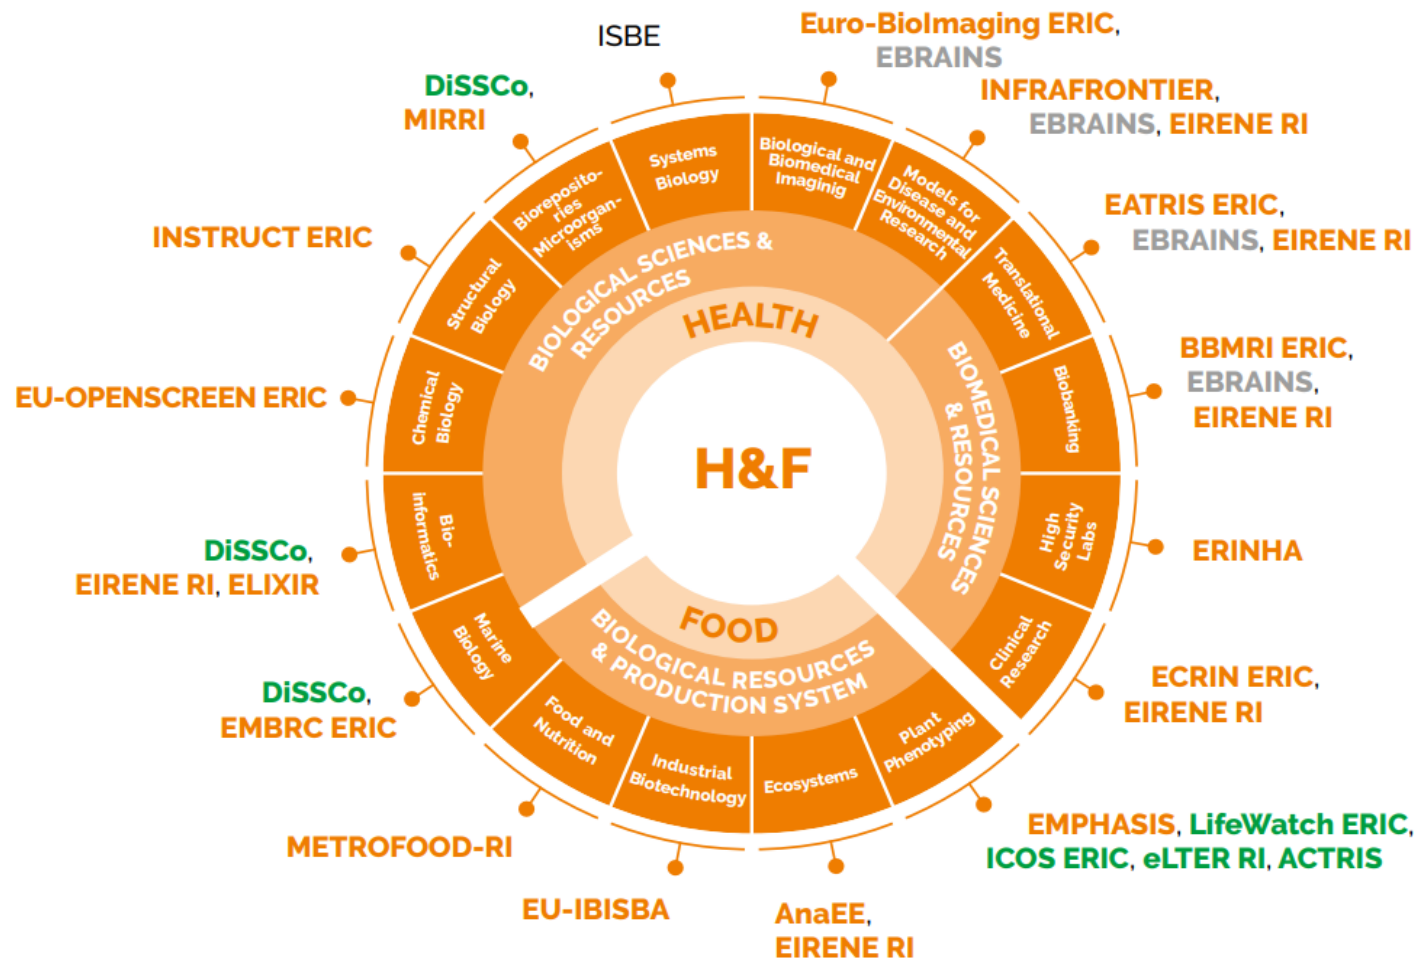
ISBE

Euro-BioImaging ERIC, EBRAINS

INFRAFRONTIER, EBRAINS, EIRENE RI

EATRIS ERIC, EBRAINS, EIRENE RI

BBMRI ERIC, EBRAINS, EIRENE RI

ERINHA

ECRIN ERIC, EIRENE RI

EMPHASIS, LifeWatch ERIC, ICOS ERIC, eLTER RI, ACTRIS

AnaEE, EIRENE RI

EU-IBISBA

METROFOOD-RI

DiSSCo, EMBRC ERIC

DiSSCo, EIRENE RI, ELIXIR

EU-OPENSCREEN ERIC

INSTRUCT ERIC

DiSSCo, MIRRI

Systems Biology

Biological and Biomedical Imaginig

Models for Disease and Environmental Research

Translational Medicine

Biobanking

High Security Labs

Clinical Research

Plant Phenotyping

Ecosystems

Industrial Biotechnology

Food and Nutrition

Marine Biology

Bio-Informatics

Chemical Biology

Structural Biology

Biorepositories Microorganisms

BIOLOGICAL SCIENCES & RESOURCES

HEALTH

BIOMEDICAL SCIENCES & RESOURCES

FOOD

BIOLOGICAL RESOURCES & PRODUCTION SYSTEM

H&F